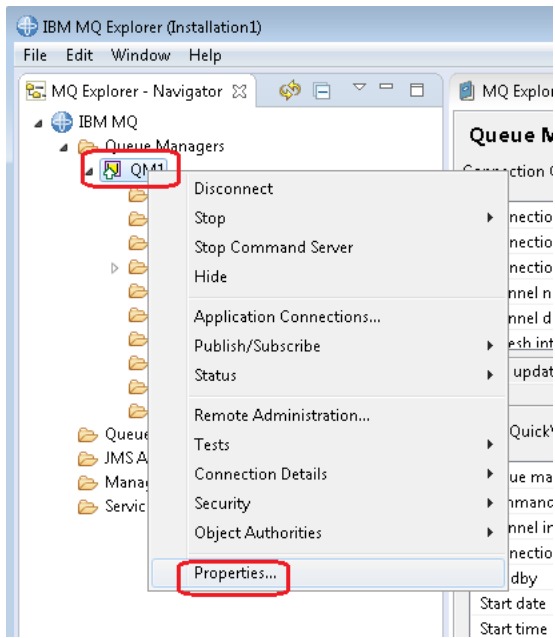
IBM MQ Explorer (Installation1)

File Edit Window Help

MQ Explorer - Navigator

IBM MQ
Queue Managers
QM1

Queue
JMS A
Manag
Servic

Disconnect
Stop
Stop Command Server
Hide
Application Connections...
Publish/Subscribe
Status
Remote Administration...
Tests
Connection Details
Security
Object Authorities
Properties...

MQ Explor

Queue M
Connection
nectio
nectio
nectio
nnel n
nnel d
esh int
updat
QuickV
ue ma
mmand
nnel in
nectio
dby
Start date
Start time